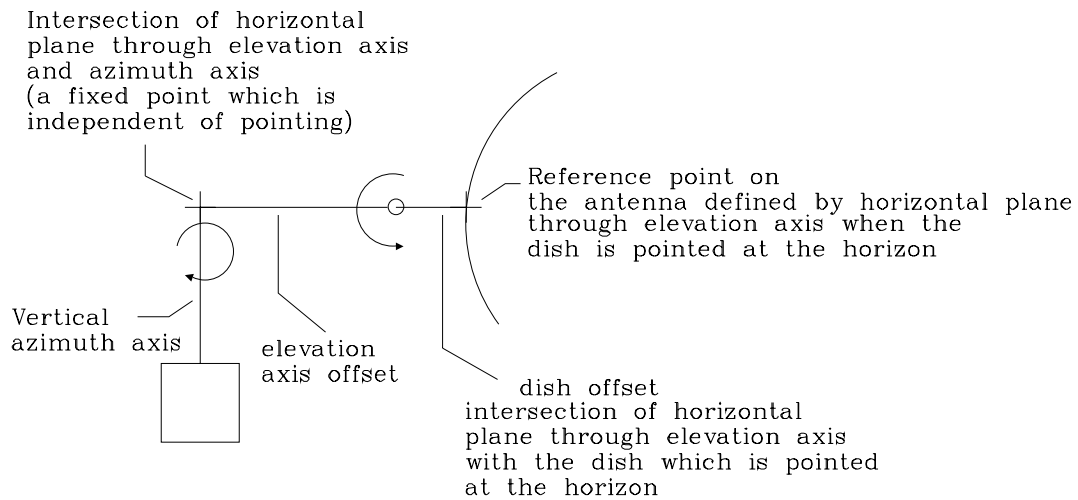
Intersection of horizontal plane through elevation axis and azimuth axis (a fixed point which is independent of pointing)

Reference point on the antenna defined by horizontal plane through elevation axis when the dish is pointed at the horizon

Vertical azimuth axis

elevation axis offset

dish offset
intersection of horizontal plane through elevation axis with the dish which is pointed at the horizon